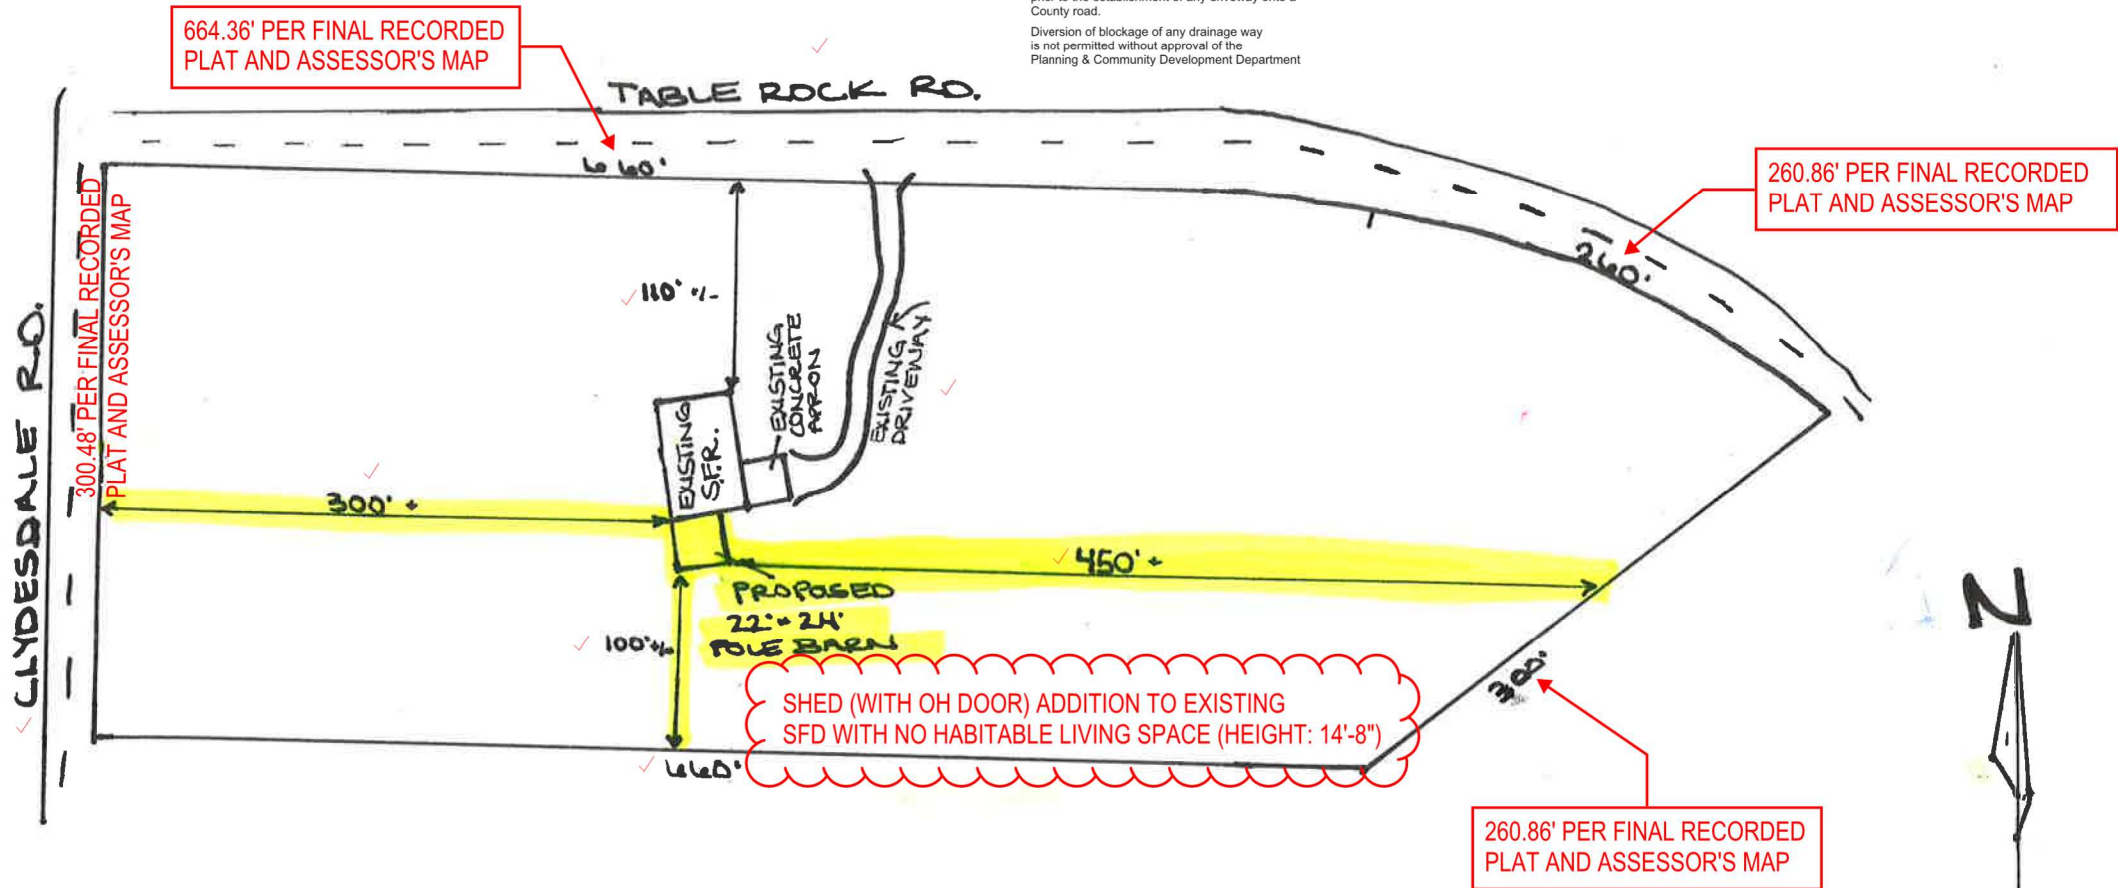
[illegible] County road.

Diversion of blockage of any drainage way is not permitted without approval of the Planning & Community Development Department

664.36' PER FINAL RECORDED PLAT AND ASSESSOR'S MAP

TABLE ROCK RD.

660'

260.86' PER FINAL RECORDED PLAT AND ASSESSOR'S MAP

260'

CLYDESDALE RD.

300.48' PER FINAL RECORDED PLAT AND ASSESSOR'S MAP

110' +/-

EXISTING CONCRETE APRON

EXISTING DRIVEWAY

EXISTING S.F.R.

300' +

450' +

PROPOSED 22' × 24' POLE BARN

100' +/-

SHED (WITH OH DOOR) ADDITION TO EXISTING SFD WITH NO HABITABLE LIVING SPACE (HEIGHT: 14'-8")

300'

660'

N

260.86' PER FINAL RECORDED PLAT AND ASSESSOR'S MAP